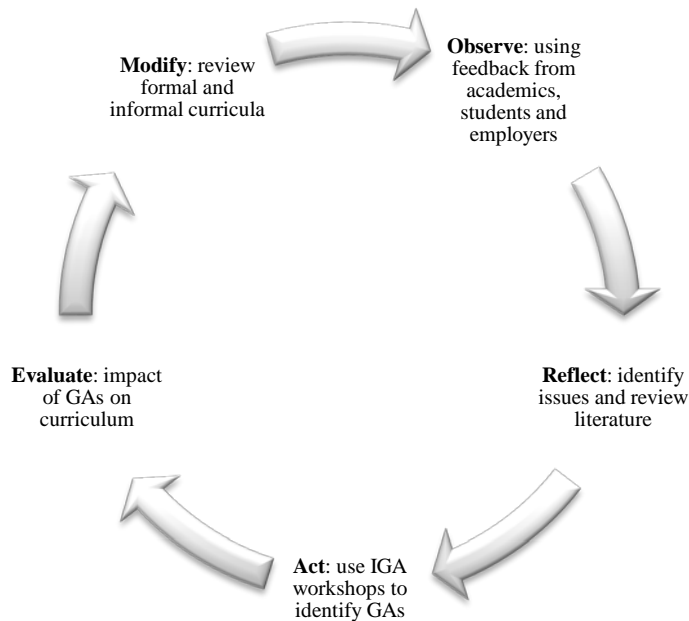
**Modify**: review formal and informal curricula

**Observe**: using feedback from academics, students and employers

**Reflect**: identify issues and review literature

**Act**: use IGA workshops to identify GAs

**Evaluate**: impact of GAs on curriculum